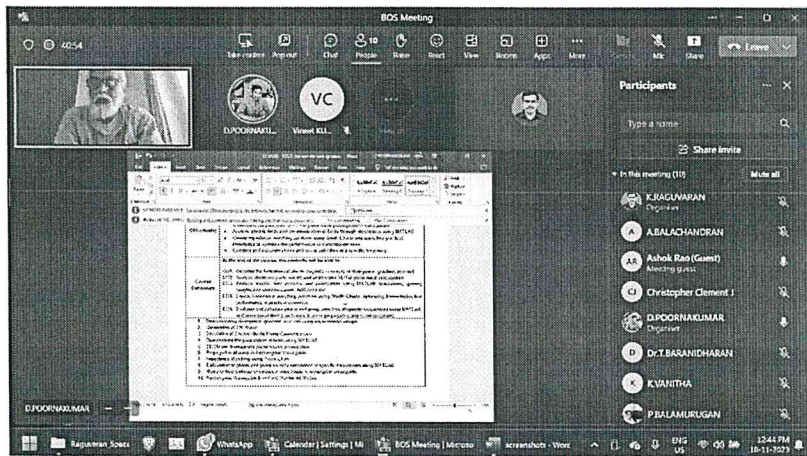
BOS Meeting

40:54

Take control Pop out Chat People Raise React View Rooms Apps More Mic Share Leave

VC

D.POORNAKU... Vineet KU...

Participants

Type a name

Share invite

In this meeting (10) Mute all

K.RAGUVARAN
Organiser

A A.BALACHANDRAN

AR Ashok Rao (Guest)
Meeting guest

CJ Christopher Clement J

D.POORNAKUMAR
Organiser

D Dr.T.BARANIDHARAN

K K.VANITHA

P.BALAMURUGAN

Objectives

Course Outcomes

D.POORNAKUMAR

Raguvaran Space WhatsApp Calendar | Settings | Mi BOS Meeting | Microso screenshots - Word ENG US 12:44 PM 18-11-2023